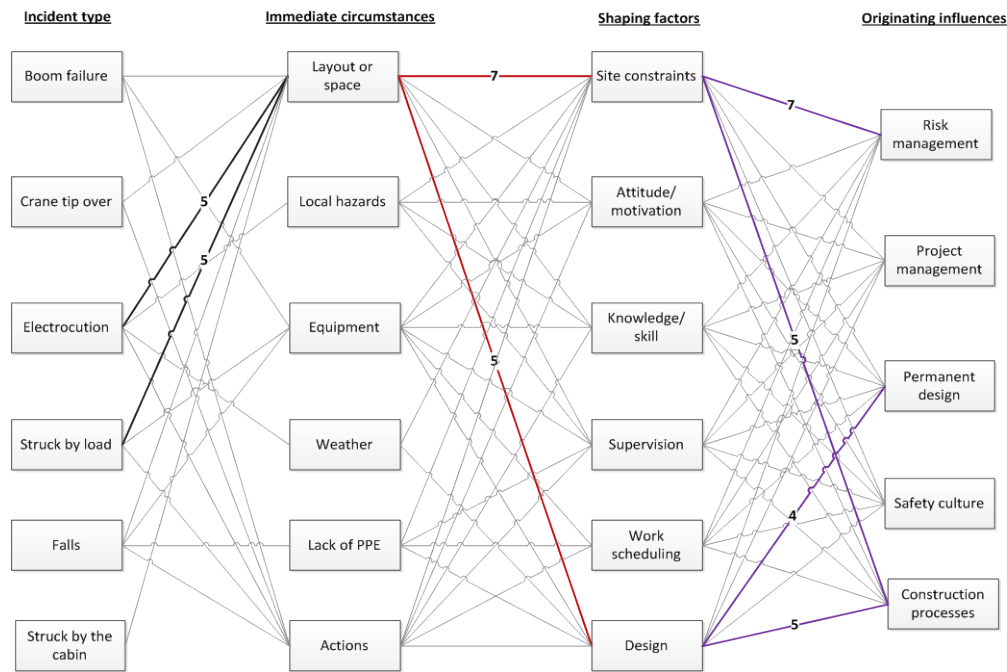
Incident type

Boom failure

Crane tip over

Electrocution

Struck by load

Falls

Struck by the cabin

Immediate circumstances

Layout or space

Local hazards

Equipment

Weather

Lack of PPE

Actions

Shaping factors

Site constraints

Attitude/ motivation

Knowledge/ skill

Supervision

Work scheduling

Design

Originating influences

Risk management

Project management

Permanent design

Safety culture

Construction processes

7

7

5

5

5

5

4

5